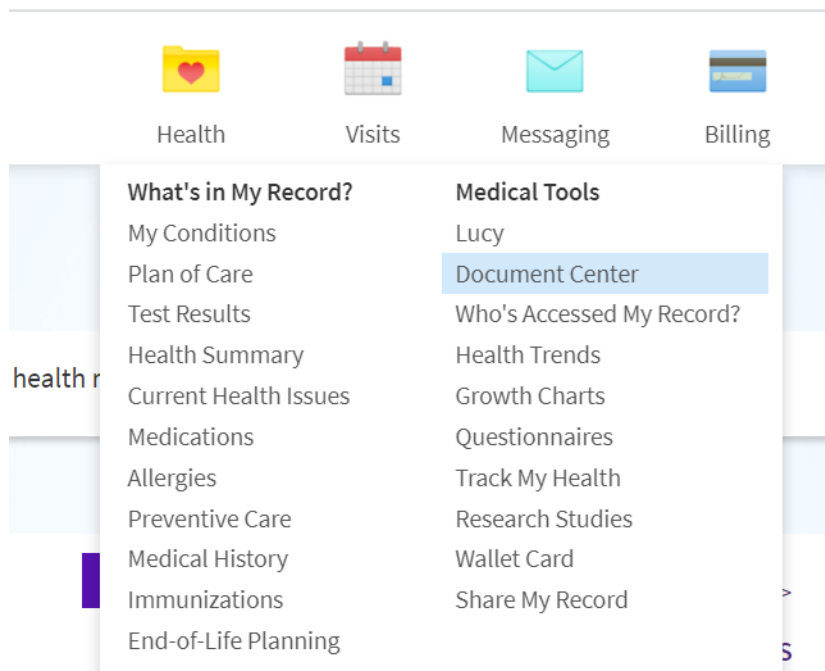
Health
Visits
Messaging
Billing

What's in My Record?
My Conditions
Plan of Care
Test Results
Health Summary
Current Health Issues
Medications
Allergies
Preventive Care
Medical History
Immunizations
End-of-Life Planning

Medical Tools
Lucy
Document Center
Who's Accessed My Record?
Health Trends
Growth Charts
Questionnaires
Track My Health
Research Studies
Wallet Card
Share My Record

health r